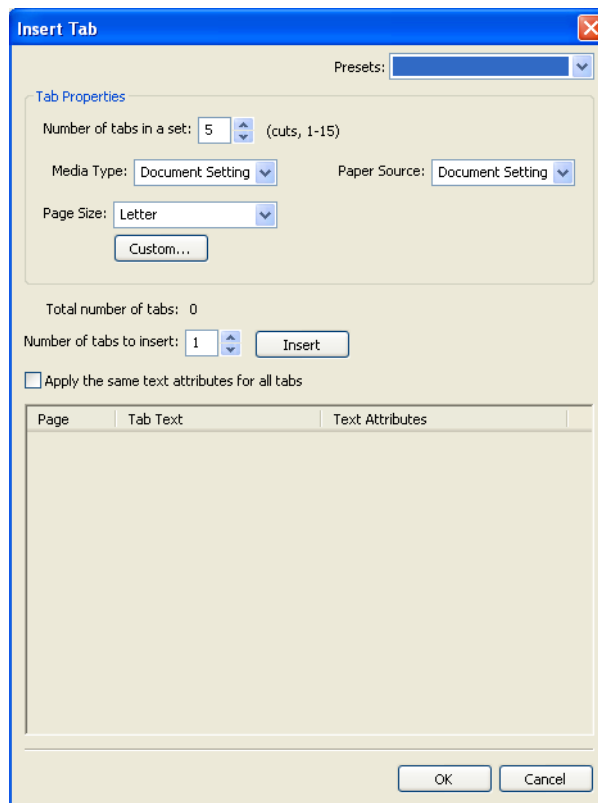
Insert Tab

Presets:

Tab Properties

Number of tabs in a set: 5 (cuts, 1-15)

Media Type: Document Setting

Paper Source: Document Setting

Page Size: Letter

Custom...

Total number of tabs: 0

Number of tabs to insert: 1

Insert

Apply the same text attributes for all tabs

| Page | Tab Text | Text Attributes |
|---|---|---|

OK

Cancel